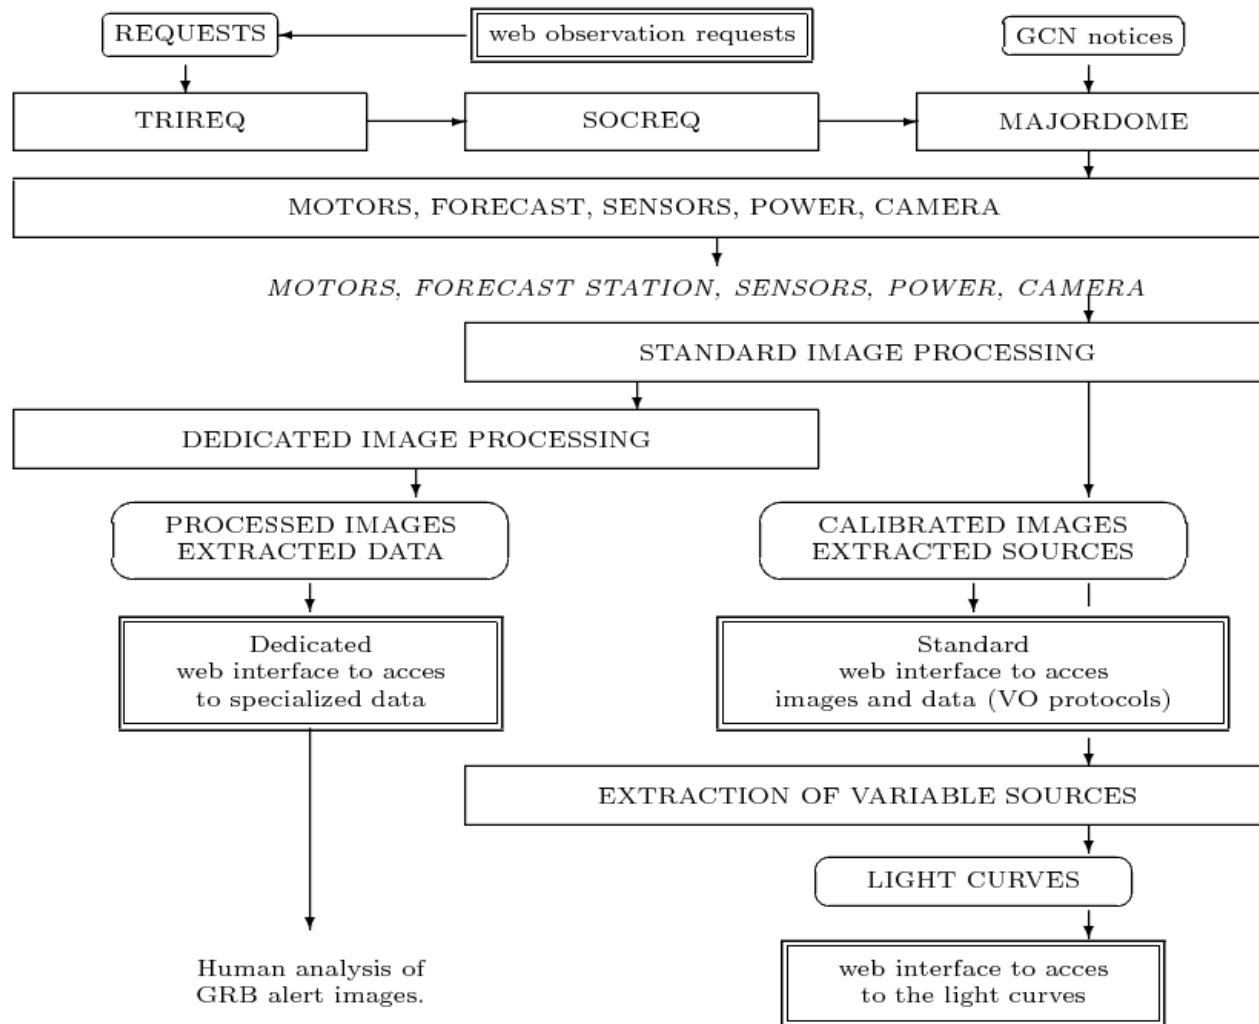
REQUESTS

web observation requests

GCN notices

TRIREQ

SOCREQ

MAJORDOME

MOTORS, FORECAST, SENSORS, POWER, CAMERA

*MOTORS, FORECAST STATION, SENSORS, POWER, CAMERA*

STANDARD IMAGE PROCESSING

DEDICATED IMAGE PROCESSING

PROCESSED IMAGES
EXTRACTED DATA

CALIBRATED IMAGES
EXTRACTED SOURCES

Dedicated
web interface to acces
to specialized data

Standard
web interface to acces
images and data (VO protocols)

EXTRACTION OF VARIABLE SOURCES

LIGHT CURVES

Human analysis of
GRB alert images.

web interface to acces
to the light curves